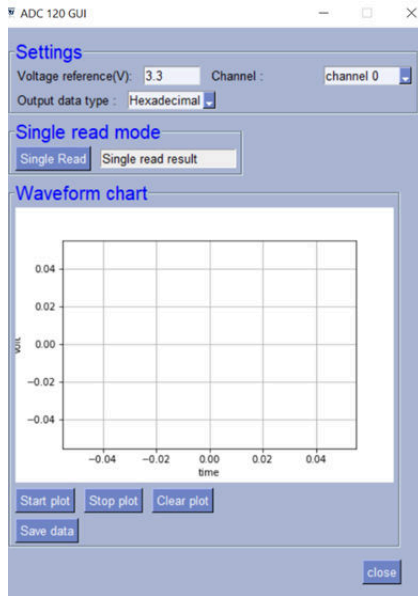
ADC 120 GUI

Settings

Voltage reference(V): 3.3 Channel : channel 0

Output data type : Hexadecimal

Single read mode

Single Read Single read result

Waveform chart

0.04
0.02
0.00
−0.02
−0.04

volt

−0.04 −0.02 0.00 0.02 0.04

time

Start plot Stop plot Clear plot

Save data

close